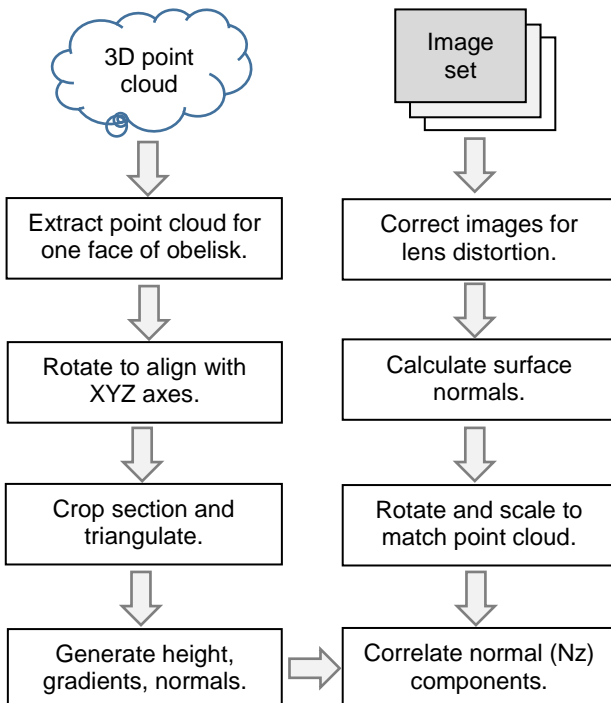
3D point cloud

Extract point cloud for one face of obelisk.

Rotate to align with XYZ axes.

Crop section and triangulate.

Generate height, gradients, normals.

Image set

Correct images for lens distortion.

Calculate surface normals.

Rotate and scale to match point cloud.

Correlate normal (Nz) components.